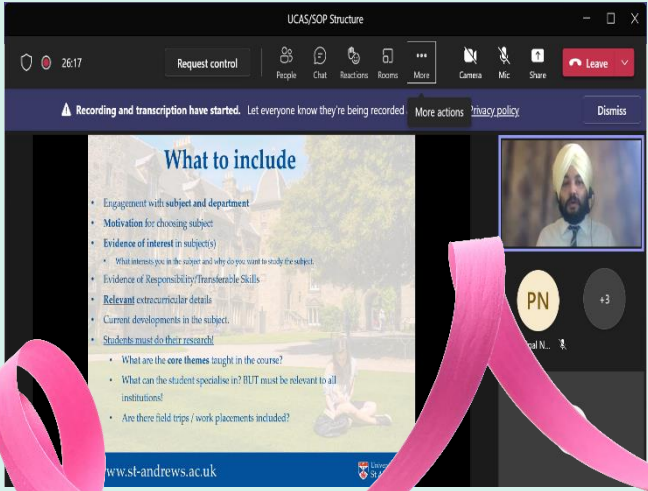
UCAS/SOP Structure

26:17

Request control

People Chat Reactions Rooms More Camera Mic Share Leave

Recording and transcription have started. Let everyone know they're being recorded More actions Privacy policy Dismiss

What to include

- Engagement with subject and department
- Motivation for choosing subject
- Evidence of interest in subject(s)
  - What interests you in the subject and why do you want to study the subject.
- Evidence of Responsibility/Transferable Skills
- Relevant extracurricular details
- Current developments in the subject.
- Students must do their research!
  - What are the core themes taught in the course?
  - What can the student specialise in? BUT must be relevant to all institutions!
  - Are there field trips / work placements included?

www.st-andrews.ac.uk

Univers St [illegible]

PN

+3

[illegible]al N...